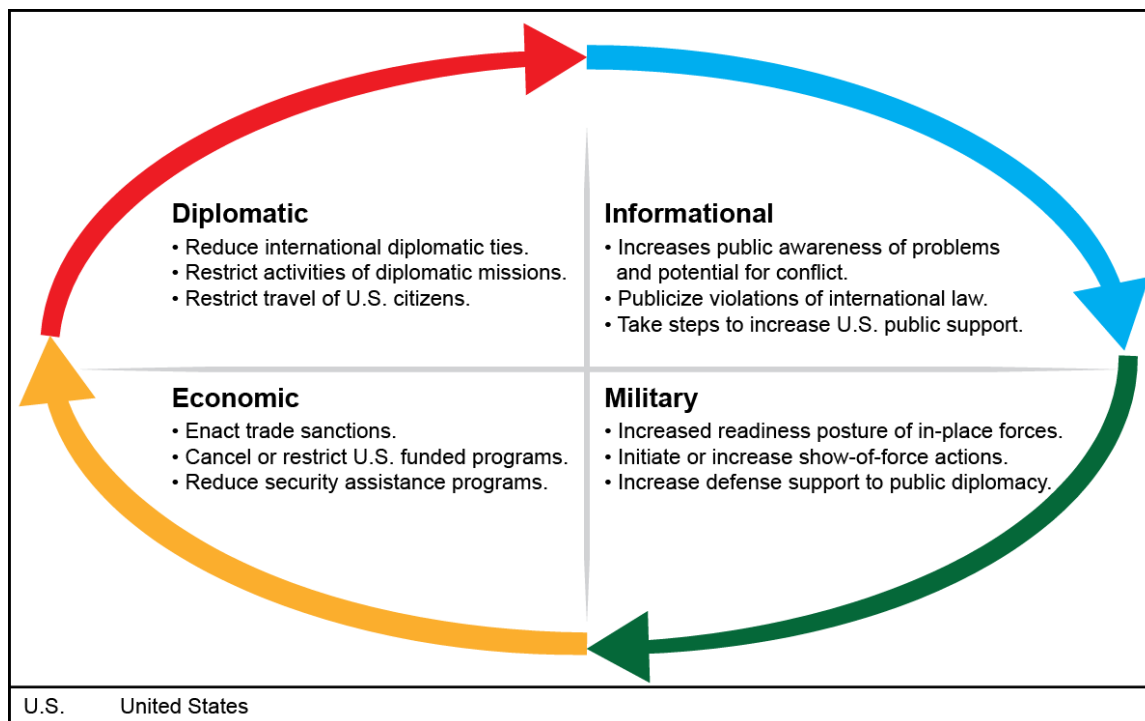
Diplomatic
• Reduce international diplomatic ties.
• Restrict activities of diplomatic missions.
• Restrict travel of U.S. citizens.

Informational
• Increases public awareness of problems and potential for conflict.
• Publicize violations of international law.
• Take steps to increase U.S. public support.

Economic
• Enact trade sanctions.
• Cancel or restrict U.S. funded programs.
• Reduce security assistance programs.

Military
• Increased readiness posture of in-place forces.
• Initiate or increase show-of-force actions.
• Increase defense support to public diplomacy.

U.S. United States